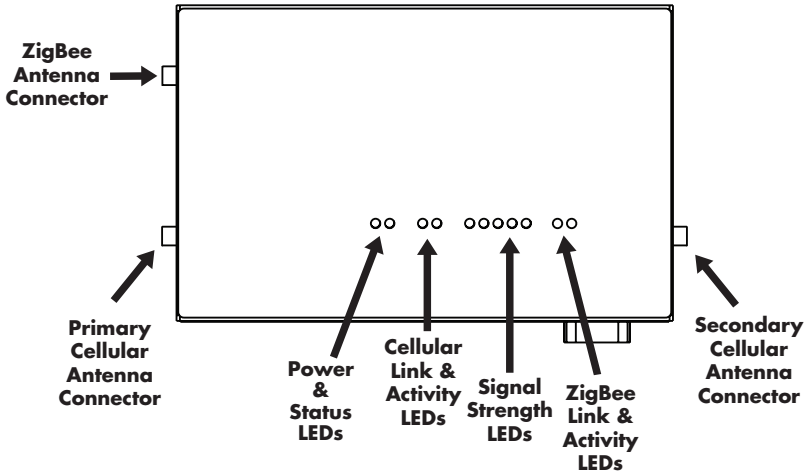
ZigBee Antenna Connector

Primary Cellular Antenna Connector

Power & Status LEDs

Cellular Link & Activity LEDs

Signal Strength LEDs

ZigBee Link & Activity LEDs

Secondary Cellular Antenna Connector